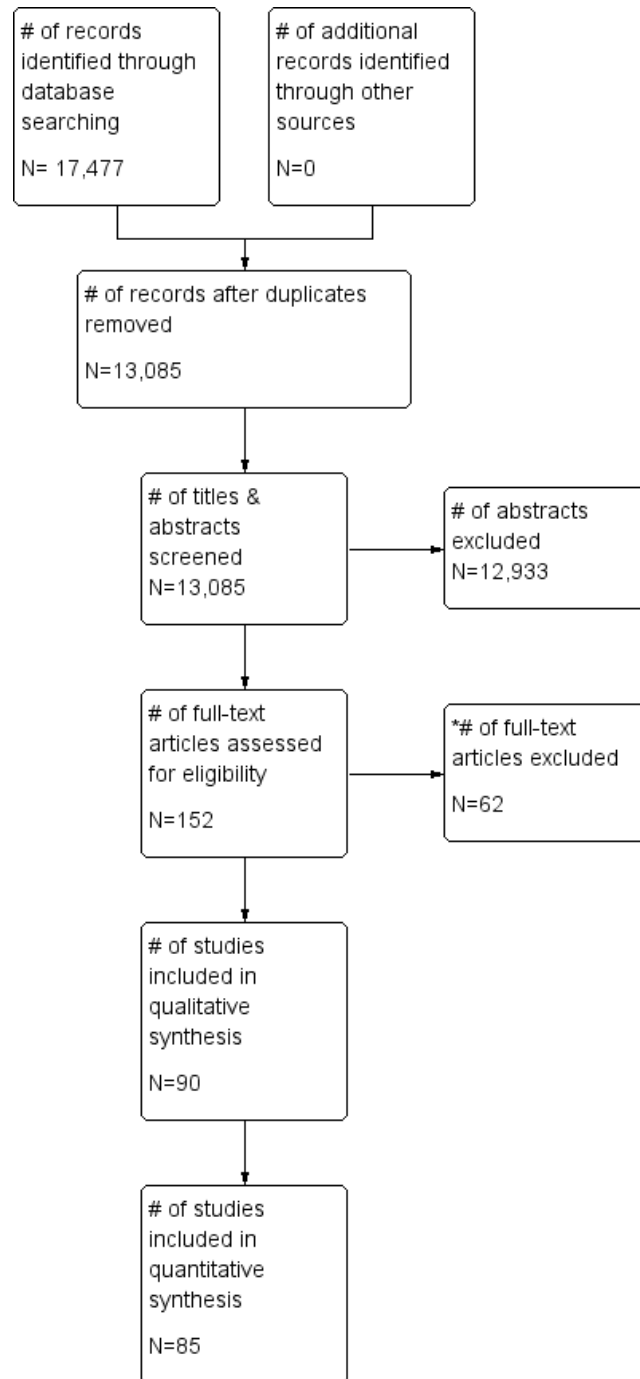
# of records identified through database searching

N= 17,477

# of additional records identified through other sources

N=0

# of records after duplicates removed

N=13,085

# of titles & abstracts screened
N=13,085

# of abstracts excluded
N=12,933

# of full-text articles assessed for eligibility

N=152

*# of full-text articles excluded

N=62

# of studies included in qualitative synthesis

N=90

# of studies included in quantitative synthesis

N=85